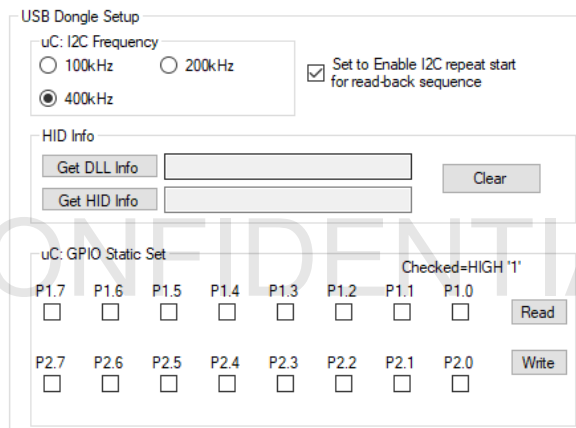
USB Dongle Setup

uC: I2C Frequency

100kHz

200kHz

400kHz

Set to Enable I2C repeat start for read-back sequence

HID Info

Get DLL Info

Get HID Info

Clear

CONFIDENTIA

uC: GPIO Static Set

Checked=HIGH '1'

P1.7 P1.6 P1.5 P1.4 P1.3 P1.2 P1.1 P1.0

Read

P2.7 P2.6 P2.5 P2.4 P2.3 P2.2 P2.1 P2.0

Write